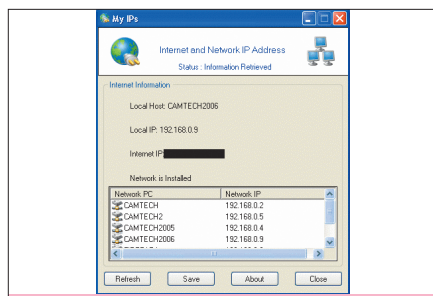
My IPs

Internet and Network IP Address

Status : Information Retrieved

Internet Information

Local Host: CAMTECH2006

Local IP: 192.168.0.9

Internet IP: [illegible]

Network is Installed

| Network PC | Network IP |
|---|---|
| CAMTECH | 192.168.0.2 |
| CAMTECH2 | 192.168.0.5 |
| CAMTECH2005 | 192.168.0.4 |
| CAMTECH2006 | 192.168.0.9 |

Refresh Save About Close